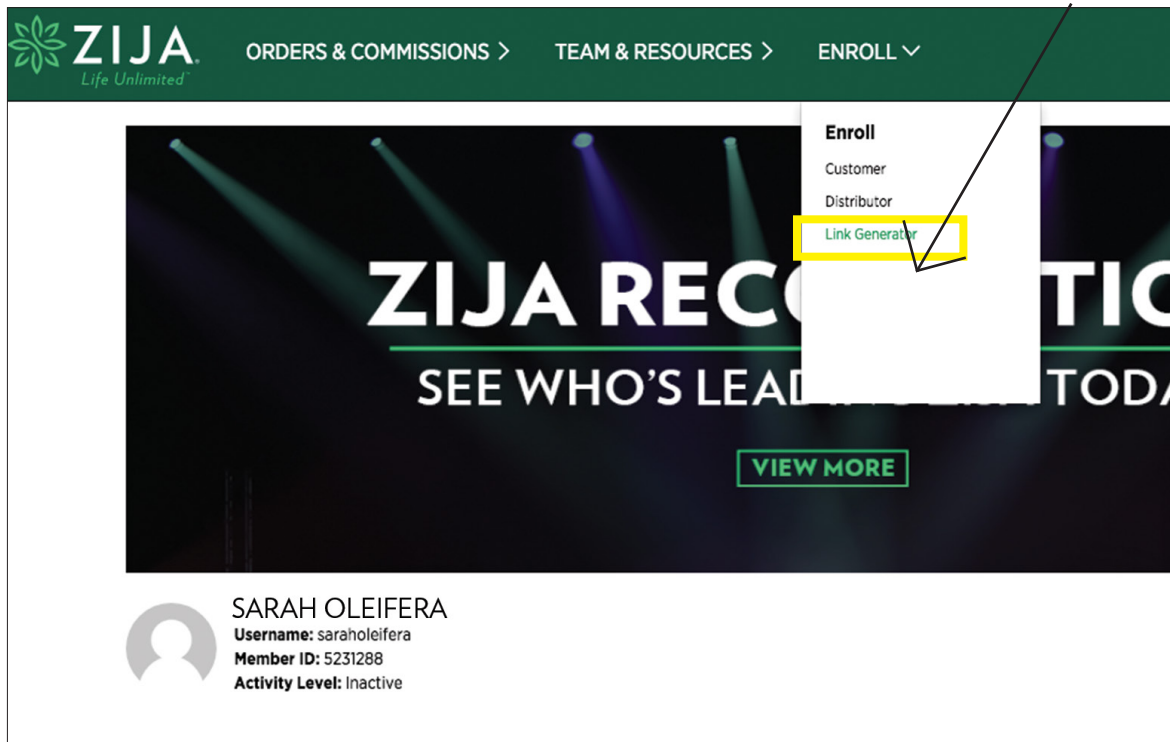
ZIJA
Life Unlimited

ORDERS & COMMISSIONS >
TEAM & RESOURCES >
ENROLL

Enroll
Customer
Distributor
Link Generator

ZIJA REC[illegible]TIO
SEE WHO'S LEA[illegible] TODA

VIEW MORE

SARAH OLEIFERA
Username: saraholeifera
Member ID: 5231288
Activity Level: Inactive